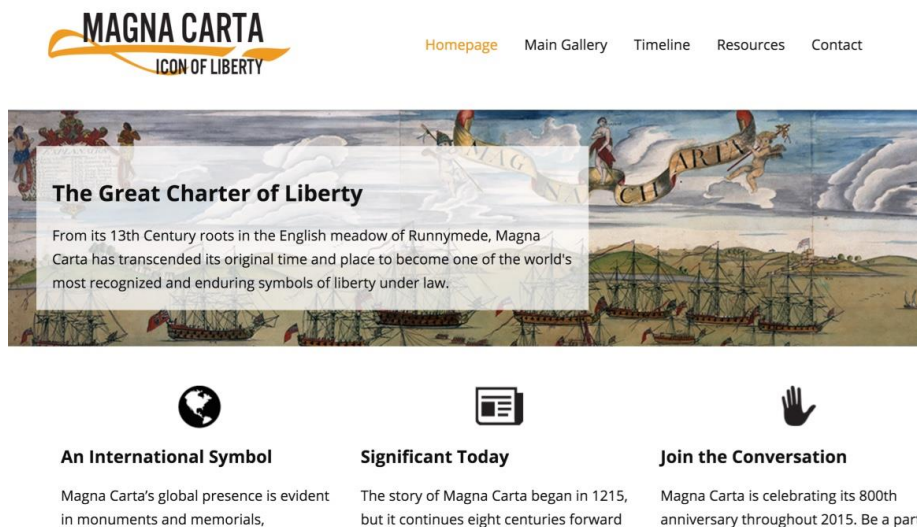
MAGNA CARTA
ICON OF LIBERTY

Homepage Main Gallery Timeline Resources Contact

MAG NA CHARTA

The Great Charter of Liberty

From its 13th Century roots in the English meadow of Runnymede, Magna Carta has transcended its original time and place to become one of the world's most recognized and enduring symbols of liberty under law.

An International Symbol

Magna Carta's global presence is evident in monuments and memorials,

Significant Today

The story of Magna Carta began in 1215, but it continues eight centuries forward

Join the Conversation

Magna Carta is celebrating its 800th anniversary throughout 2015. Be a par